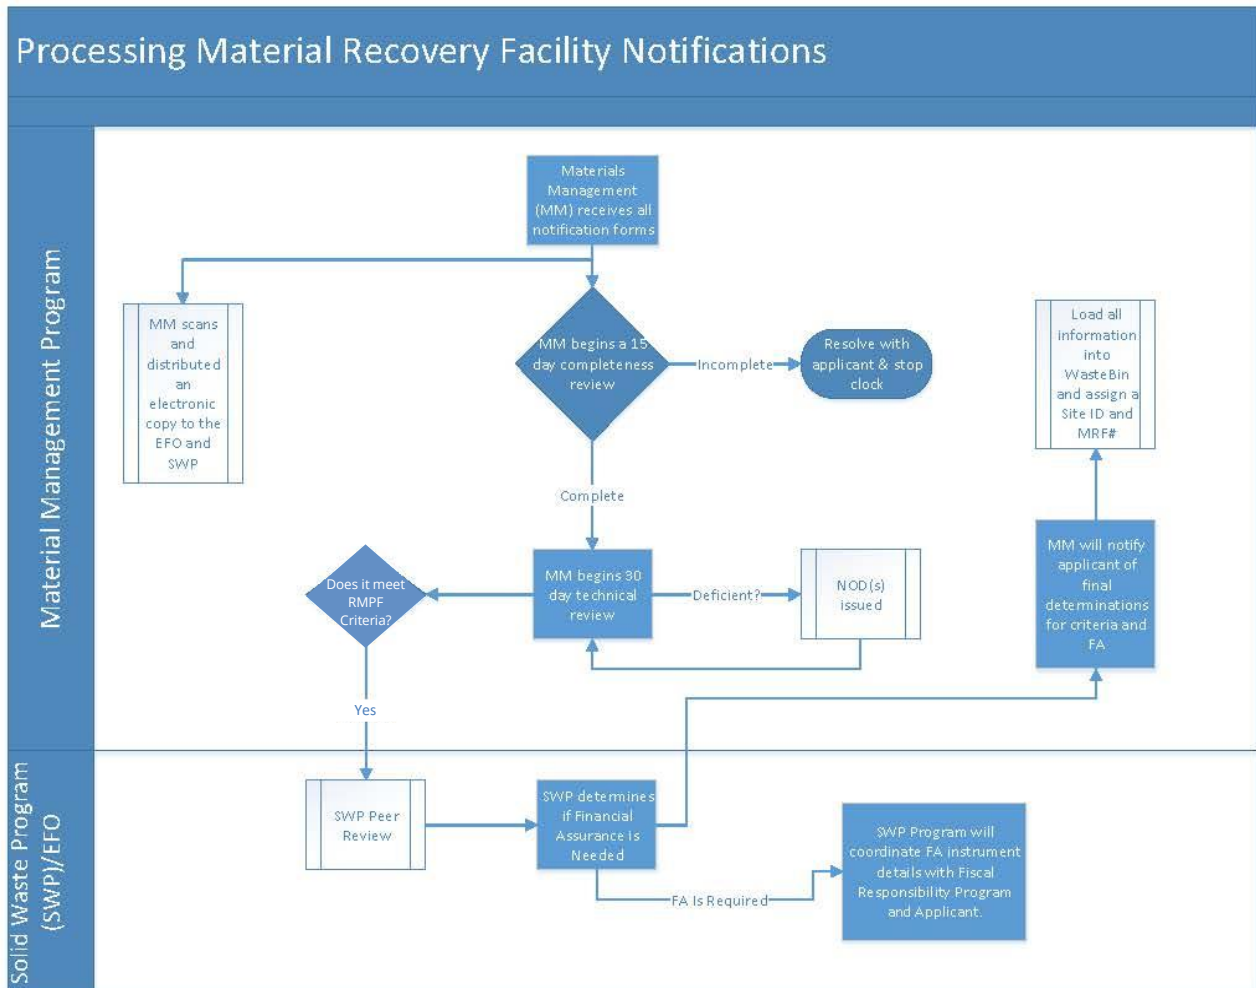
Processing Material Recovery Facility Notifications

Material Management Program

Materials Management (MM) receives all notification forms

MM scans and distributed an electronic copy to the EFO and SWP

MM begins a 15 day completeness review

Incomplete

Resolve with applicant & stop clock

Load all information into WasteBin and assign a Site ID and MRF#

Complete

Does it meet RMPF Criteria?

MM begins 30 day technical review

Deficient?

NOD(s) issued

MM will notify applicant of final determinations for criteria and FA

Yes

Solid Waste Program (SWP)/EFO

SWP Peer Review

SWP determines if Financial Assurance is Needed

FA Is Required

SWP Program will coordinate FA instrument details with Fiscal Responsibility Program and Applicant.